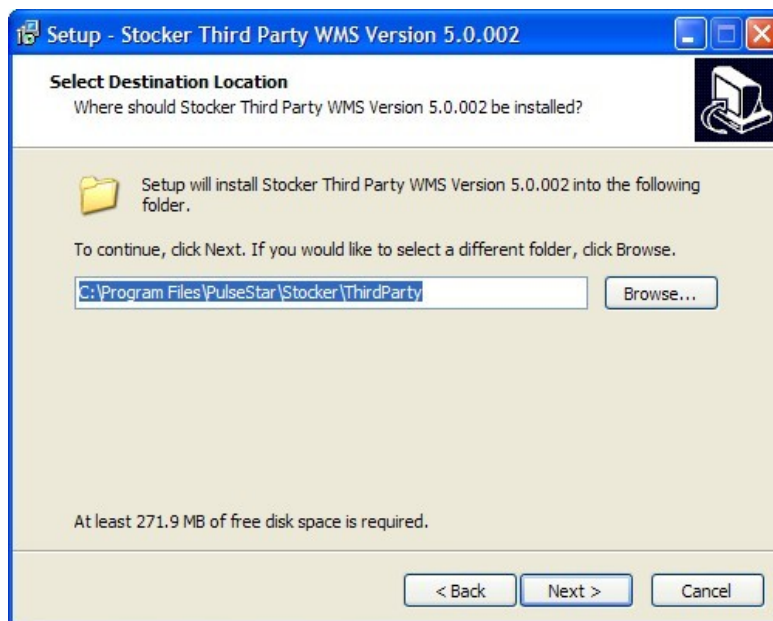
Setup - Stocker Third Party WMS Version 5.0.002

Select Destination Location
Where should Stocker Third Party WMS Version 5.0.002 be installed?

Setup will install Stocker Third Party WMS Version 5.0.002 into the following folder.

To continue, click Next. If you would like to select a different folder, click Browse.

C:\Program Files\PulseStar\Stocker\ThirdParty

Browse...

At least 271.9 MB of free disk space is required.

< Back

Next >

Cancel